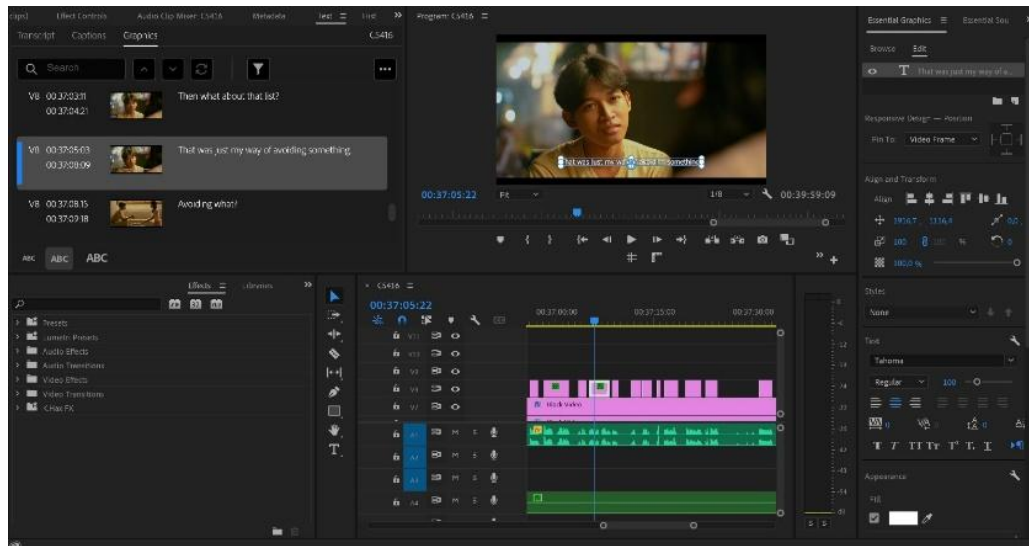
caps) Effect Controls Audio Clip Mixer: CS416 Metadata Text ≡ Find »

Transcript Captions Graphics CS416

Q Search

V8 00:37:03:11
00:37:04:21
Then what about that list?

V8 00:37:05:03
00:37:08:09
That was just my way of avoiding something.

V8 00:37:08:15
00:37:09:18
Avoiding what?

ABC ABC ABC

Program: CS416 ≡

That was just my way of avoiding something.

00:37:05:22 Fit 1/8 00:39:59:09

Essential Graphics ≡ Essential Sou

Browse Edit

T That was just my way of a...

Responsive Design — Position

Pin To: Video Frame

Align and Transform

Align

1916.7 1116.4

100 100 %

100.0 %

Styles

None

Text

Tahoma

Regular 100

Appearance

Fill

Effects ≡ Libraries »

Presets
Lumetri Presets
Audio Effects
Audio Transitions
Video Effects
Video Transitions
CHax FX

× CS416 ≡
00:37:05:22

00:37:00:00 00:37:15:00 00:37:30:00

V3
V2
V1
A1
A2
A3
A4

Black Video

T

M S